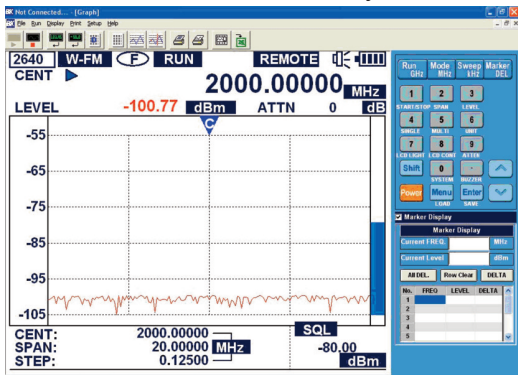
Not Connected... [Graph]
File Run Display Print Setup Help

2640 W-FM F RUN REMOTE
CENT
2000.00000 MHz
LEVEL -100.77 dBm ATTN 0 dB
C
-55
-65
-75
-85
-95
-105
CENT: 2000.00000
SPAN: 20.00000 MHz
STEP: 0.12500
SQL
-80.00
dBm

Run GHz | Mode MHz | Sweep kHz | Marker DEL
1 | 2 | 3
START/STOP | SPAN | LEVEL
4 | 5 | 6
SINGLE | MULTI | UNIT
7 | 8 | 9
LCD LIGHT | LCD CONT | ATTEN
Shift | 0 | .
SYSTEM | BUZZER
Power | Menu | Enter
LOAD | SAVE

Marker Display
Marker Display
Current FREQ. MHz
Current Level dBm
All DEL. | Row Clear | DELTA

| No. | FREQ | LEVEL | DELTA |
|---|---|---|---|
| 1 | | | |
| 2 | | | |
| 3 | | | |
| 4 | | | |
| 5 | | | |